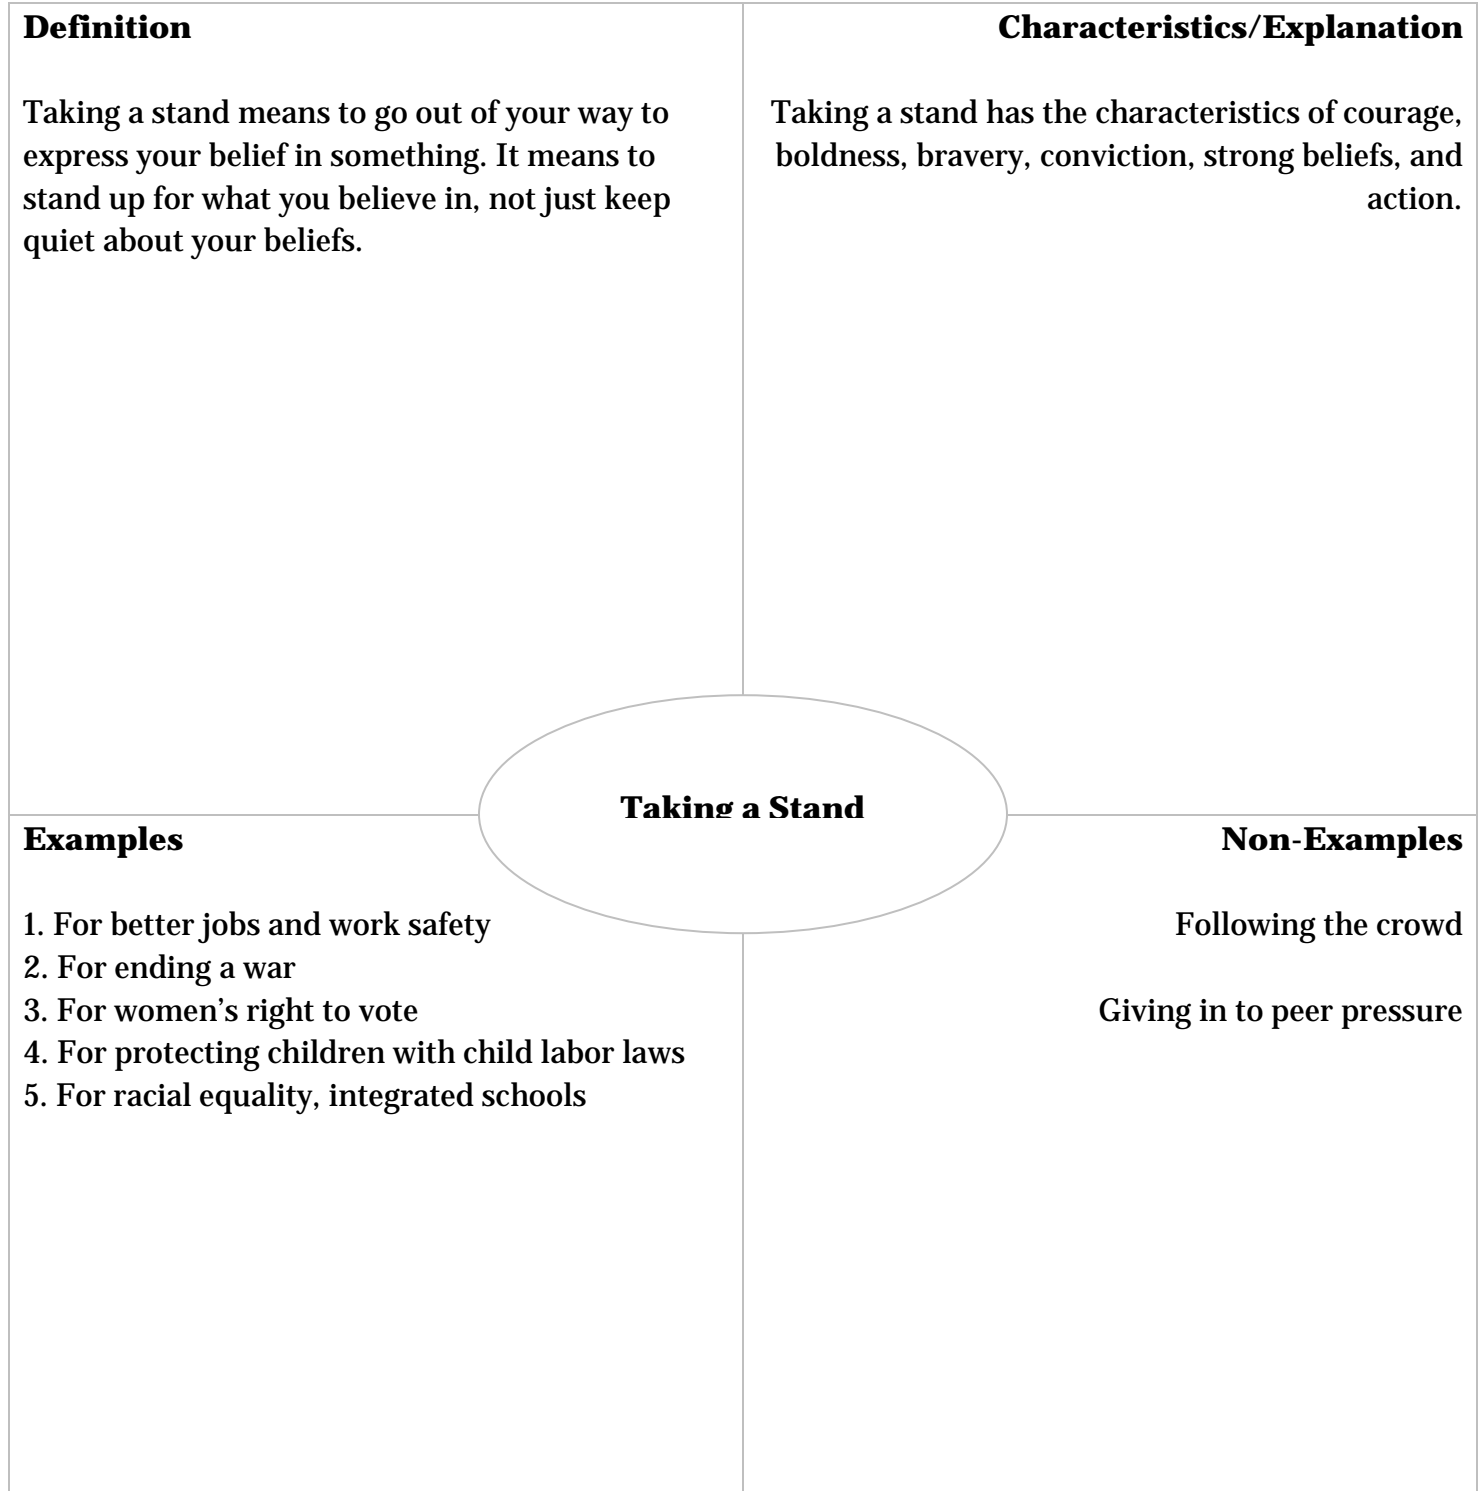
**Definition**

Taking a stand means to go out of your way to express your belief in something. It means to stand up for what you believe in, not just keep quiet about your beliefs.

**Characteristics/Explanation**

Taking a stand has the characteristics of courage, boldness, bravery, conviction, strong beliefs, and action.

**Taking a Stand**

**Examples**

1. For better jobs and work safety
2. For ending a war
3. For women's right to vote
4. For protecting children with child labor laws
5. For racial equality, integrated schools

**Non-Examples**

Following the crowd

Giving in to peer pressure